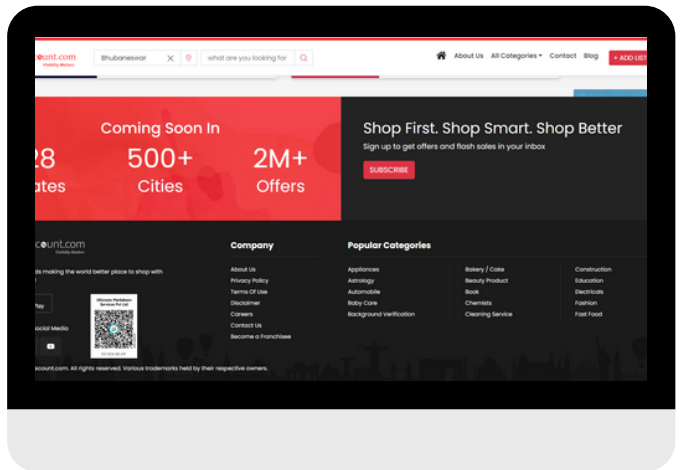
count.com
Visibility Matters

Bhubaneswar

what are you looking for

About Us All Categories Contact Blog + ADD LIST

Coming Soon In

28 ates

500+ Cities

2M+ Offers

Shop First. Shop Smart. Shop Better

Sign up to get offers and flash sales in your inbox

SUBSCRIBE

count.com

ds making the world better place to shop with

lay

Ultimate Marketplace Services Pvt Ltd

ocial Media

Company

About Us
Privacy Policy
Terms Of Use
Disclaimer
Careers
Contact Us
Become a Franchisee

Popular Categories

Appliances
Astrology
Automobile
Baby Care
Background Verification

Bakery / Cake
Beauty Product
Book
Chemists
Cleaning Service

Construction
Education
Electricals
Fashion
Fast Food

scount.com. All rights reserved. Various trademarks held by their respective owners.